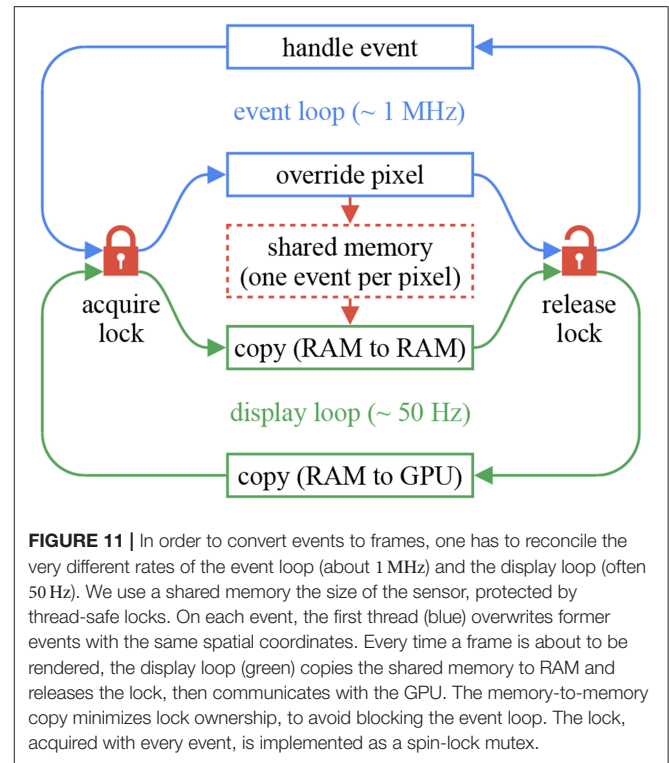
handle event

event loop (~ 1 MHz)

override pixel

shared memory
(one event per pixel)

acquire
lock

release
lock

copy (RAM to RAM)

display loop (~ 50 Hz)

copy (RAM to GPU)

**FIGURE 11 |** In order to convert events to frames, one has to reconcile the very different rates of the event loop (about 1 MHz) and the display loop (often 50 Hz). We use a shared memory the size of the sensor, protected by thread-safe locks. On each event, the first thread (blue) overwrites former events with the same spatial coordinates. Every time a frame is about to be rendered, the display loop (green) copies the shared memory to RAM and releases the lock, then communicates with the GPU. The memory-to-memory copy minimizes lock ownership, to avoid blocking the event loop. The lock, acquired with every event, is implemented as a spin-lock mutex.